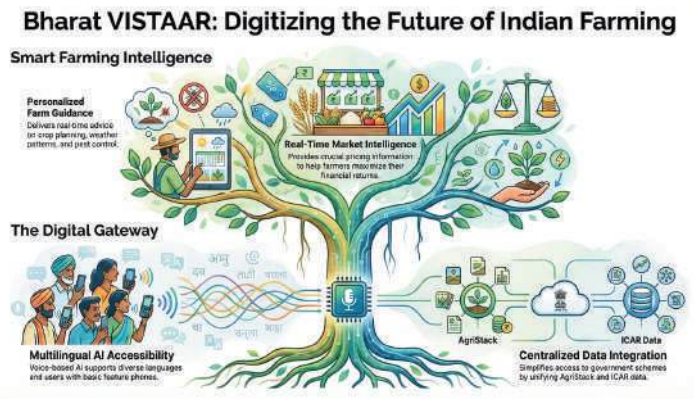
Bharat VISTAAR: Digitizing the Future of Indian Farming

Smart Farming Intelligence

Personalized Farm Guidance
Delivers real-time advice on crop planning, weather patterns, and pest control.

Real-Time Market Intelligence
Provides crucial pricing information to help farmers maximize their financial returns.

The Digital Gateway

Multilingual AI Accessibility
Voice-based AI supports diverse languages and users with basic feature phones.

AgriStack

ICAR Data

Centralized Data Integration
Simplifies access to government schemes by unifying AgriStack and ICAR data.